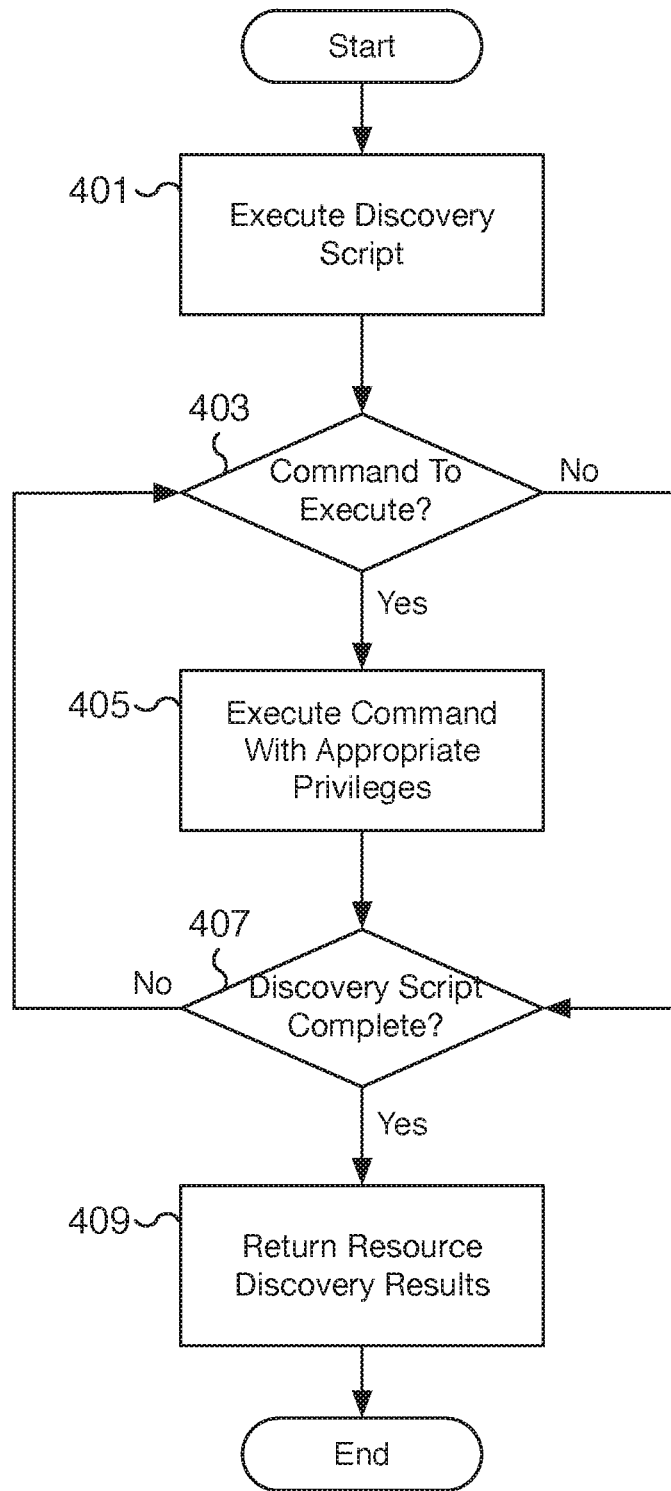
Start

401

Execute Discovery Script

403

Command To Execute?

No

Yes

405

Execute Command With Appropriate Privileges

407

No

Discovery Script Complete?

Yes

409

Return Resource Discovery Results

End